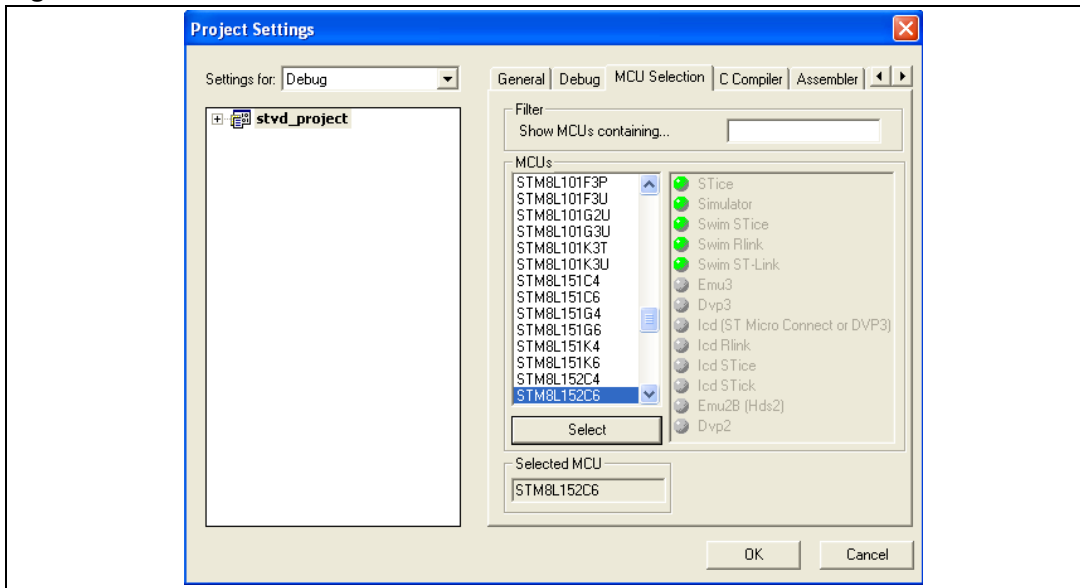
Project Settings

Settings for: Debug

stvd_project

General | Debug | MCU Selection | C Compiler | Assembler

Filter

Show MCUs containing...

MCUs

STM8L101F3P
STM8L101F3U
STM8L101G2U
STM8L101G3U
STM8L101K3T
STM8L101K3U
STM8L151C4
STM8L151C6
STM8L151G4
STM8L151G6
STM8L151K4
STM8L151K6
STM8L152C4
STM8L152C6

Select

STice
Simulator
Swim STice
Swim Rlink
Swim ST-Link
Emu3
Dvp3
Icd (ST Micro Connect or DVP3)
Icd Rlink
Icd STice
Icd STick
Emu2B (Hds2)
Dvp2

Selected MCU

STM8L152C6

OK

Cancel